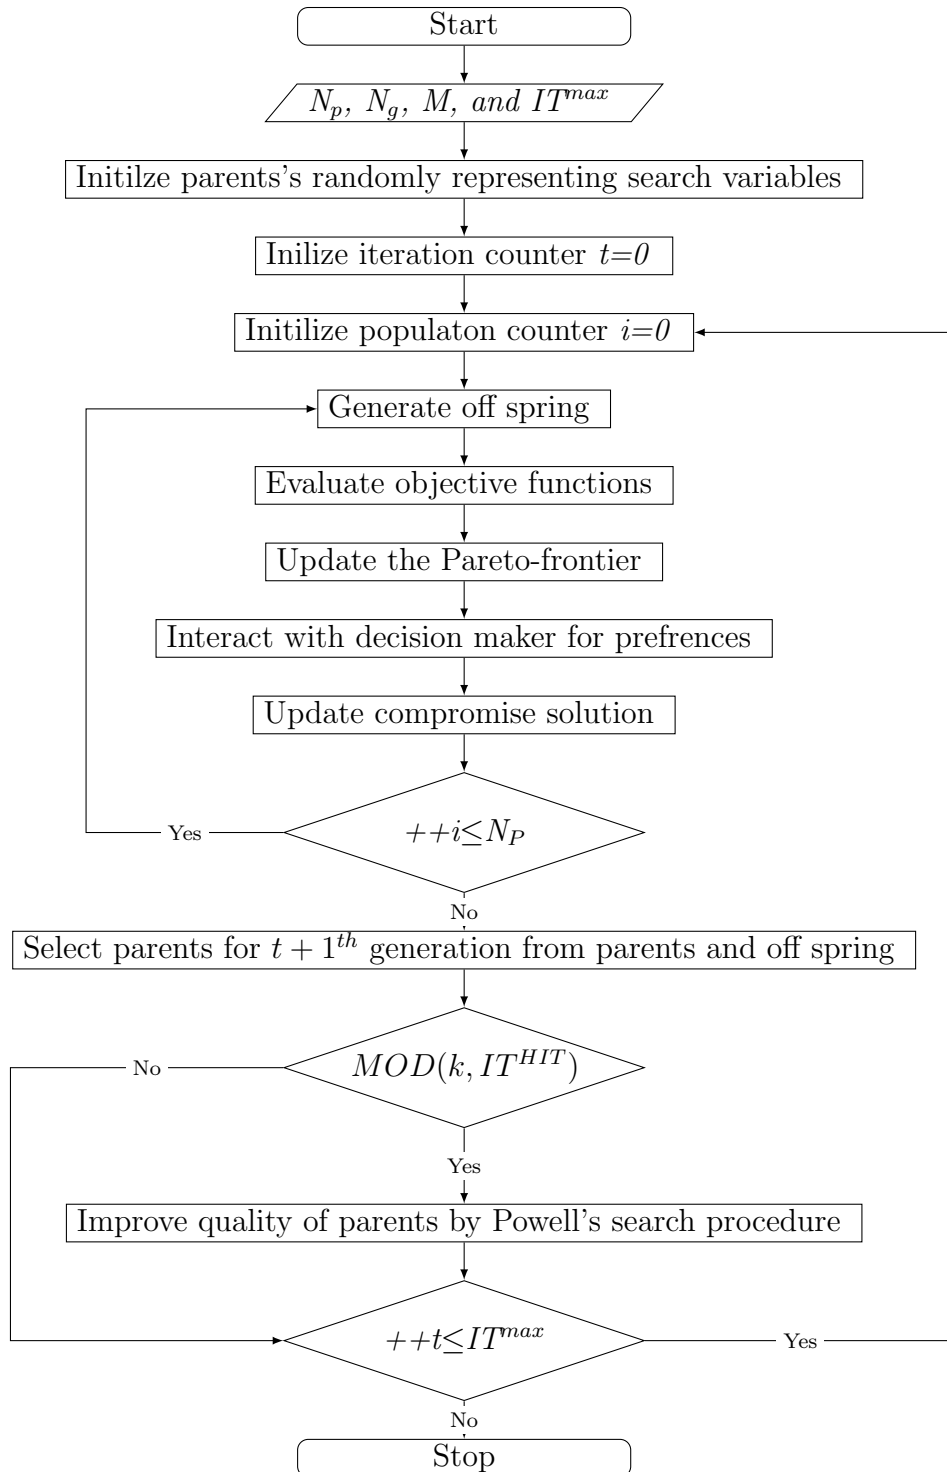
Start

$N_p$, $N_g$, $M$, and $IT^{max}$

Initilze parents's randomly representing search variables

Inilize iteration counter $t=0$

Initilize populaton counter $i=0$

Generate off spring

Evaluate objective functions

Update the Pareto-frontier

Interact with decision maker for prefrences

Update compromise solution

Yes

$++i \leq N_P$

No

Select parents for $t+1^{th}$ generation from parents and off spring

No

$MOD(k, IT^{HIT})$

Yes

Improve quality of parents by Powell's search procedure

$++t \leq IT^{max}$

Yes

No

Stop